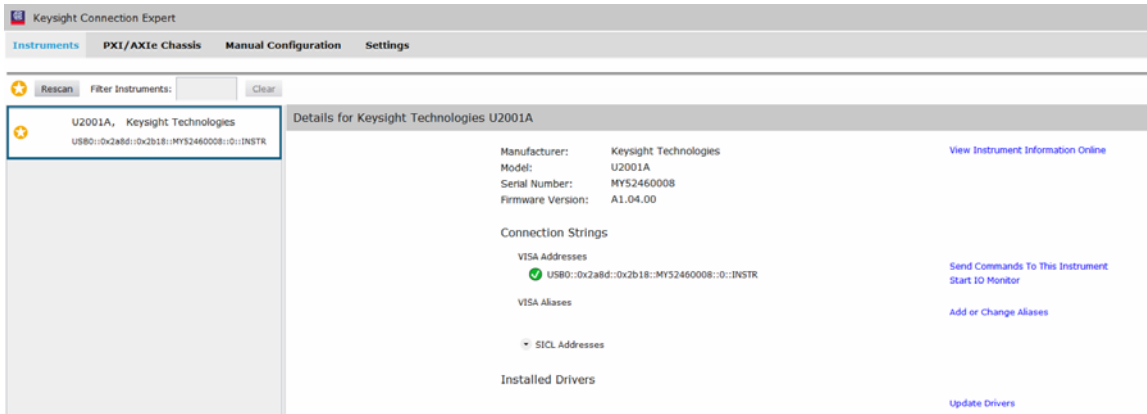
Keysight Connection Expert

Instruments PXI/AXIe Chassis Manual Configuration Settings

Rescan Filter Instruments: Clear

U2001A, Keysight Technologies
USB0::0x2a8d::0x2b18::MY52460008::0::INSTR

Details for Keysight Technologies U2001A

Manufacturer: Keysight Technologies
Model: U2001A
Serial Number: MY52460008
Firmware Version: A1.04.00

View Instrument Information Online

Connection Strings

VISA Addresses
USB0::0x2a8d::0x2b18::MY52460008::0::INSTR

Send Commands To This Instrument
Start IO Monitor

VISA Aliases

Add or Change Aliases

SICL Addresses

Installed Drivers

Update Drivers